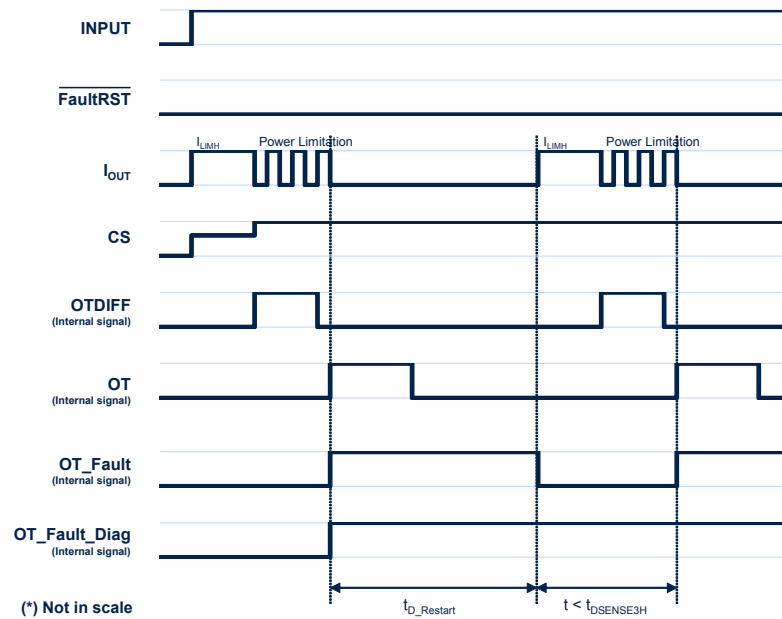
INPUT

$\overline{\text{FaultRST}}$

$I_{OUT}$

$I_{LIMH}$ Power Limitation

$I_{LIMH}$ Power Limitation

CS

OTDIFF
(Internal signal)

OT
(Internal signal)

OT_Fault
(Internal signal)

OT_Fault_Diag
(Internal signal)

(*) Not in scale

$t_{D\_Restart}$

$t < t_{DSENSE3H}$